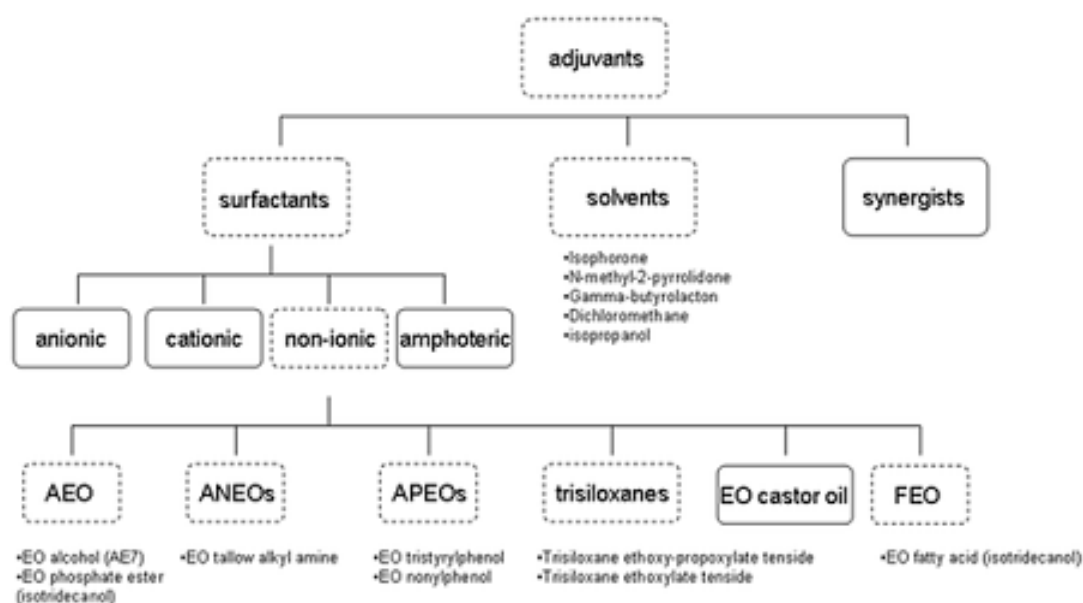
adjuvants

surfactants

solvents

synergists

•Isophorone
•N-methyl-2-pyrrolidone
•Gamma-butyrolacton
•Dichloromethane
•isopropanol

anionic

cationic

non-ionic

amphoteric

AEO

ANEOs

APEOs

trisiloxanes

EO castor oil

FEO

•EO alcohol (AE7)
•EO phosphate ester (isotridecanol)

•EO tallow alkyl amine

•EO tristyrylphenol
•EO nonylphenol

•Trisiloxane ethoxy-propoxylate tenside
•Trisiloxane ethoxylate tenside

•EO fatty acid (isotridecanol)